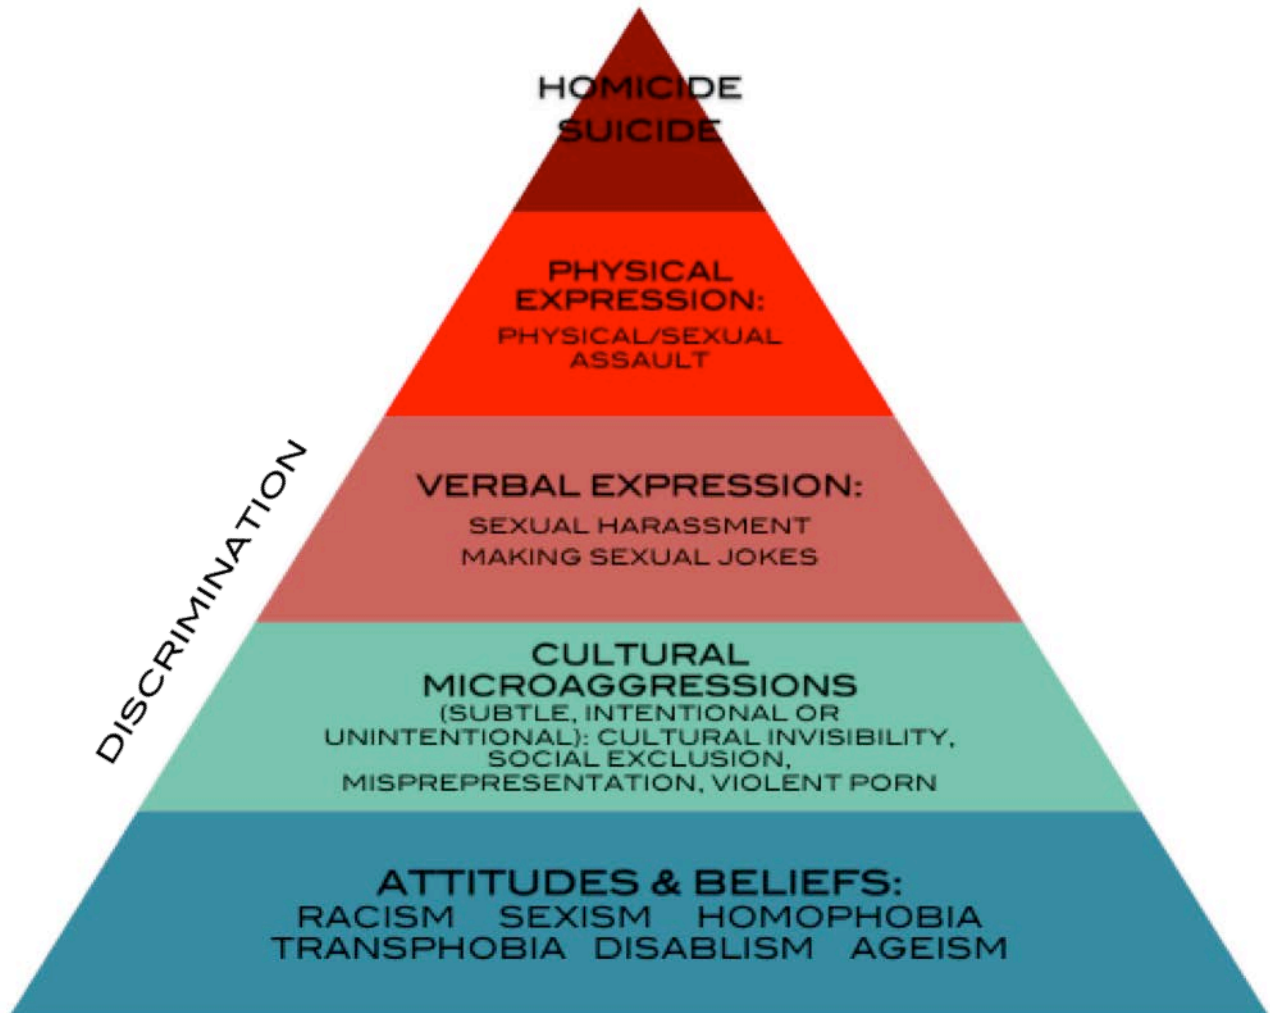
HOMICIDE
SUICIDE

PHYSICAL EXPRESSION:
PHYSICAL/SEXUAL ASSAULT

VERBAL EXPRESSION:
SEXUAL HARASSMENT
MAKING SEXUAL JOKES

CULTURAL MICROAGGRESSIONS
(SUBTLE, INTENTIONAL OR UNINTENTIONAL): CULTURAL INVISIBILITY, SOCIAL EXCLUSION, MISPREPRESENTATION, VIOLENT PORN

ATTITUDES & BELIEFS:
RACISM SEXISM HOMOPHOBIA
TRANSPHOBIA DISABLISM AGEISM

DISCRIMINATION